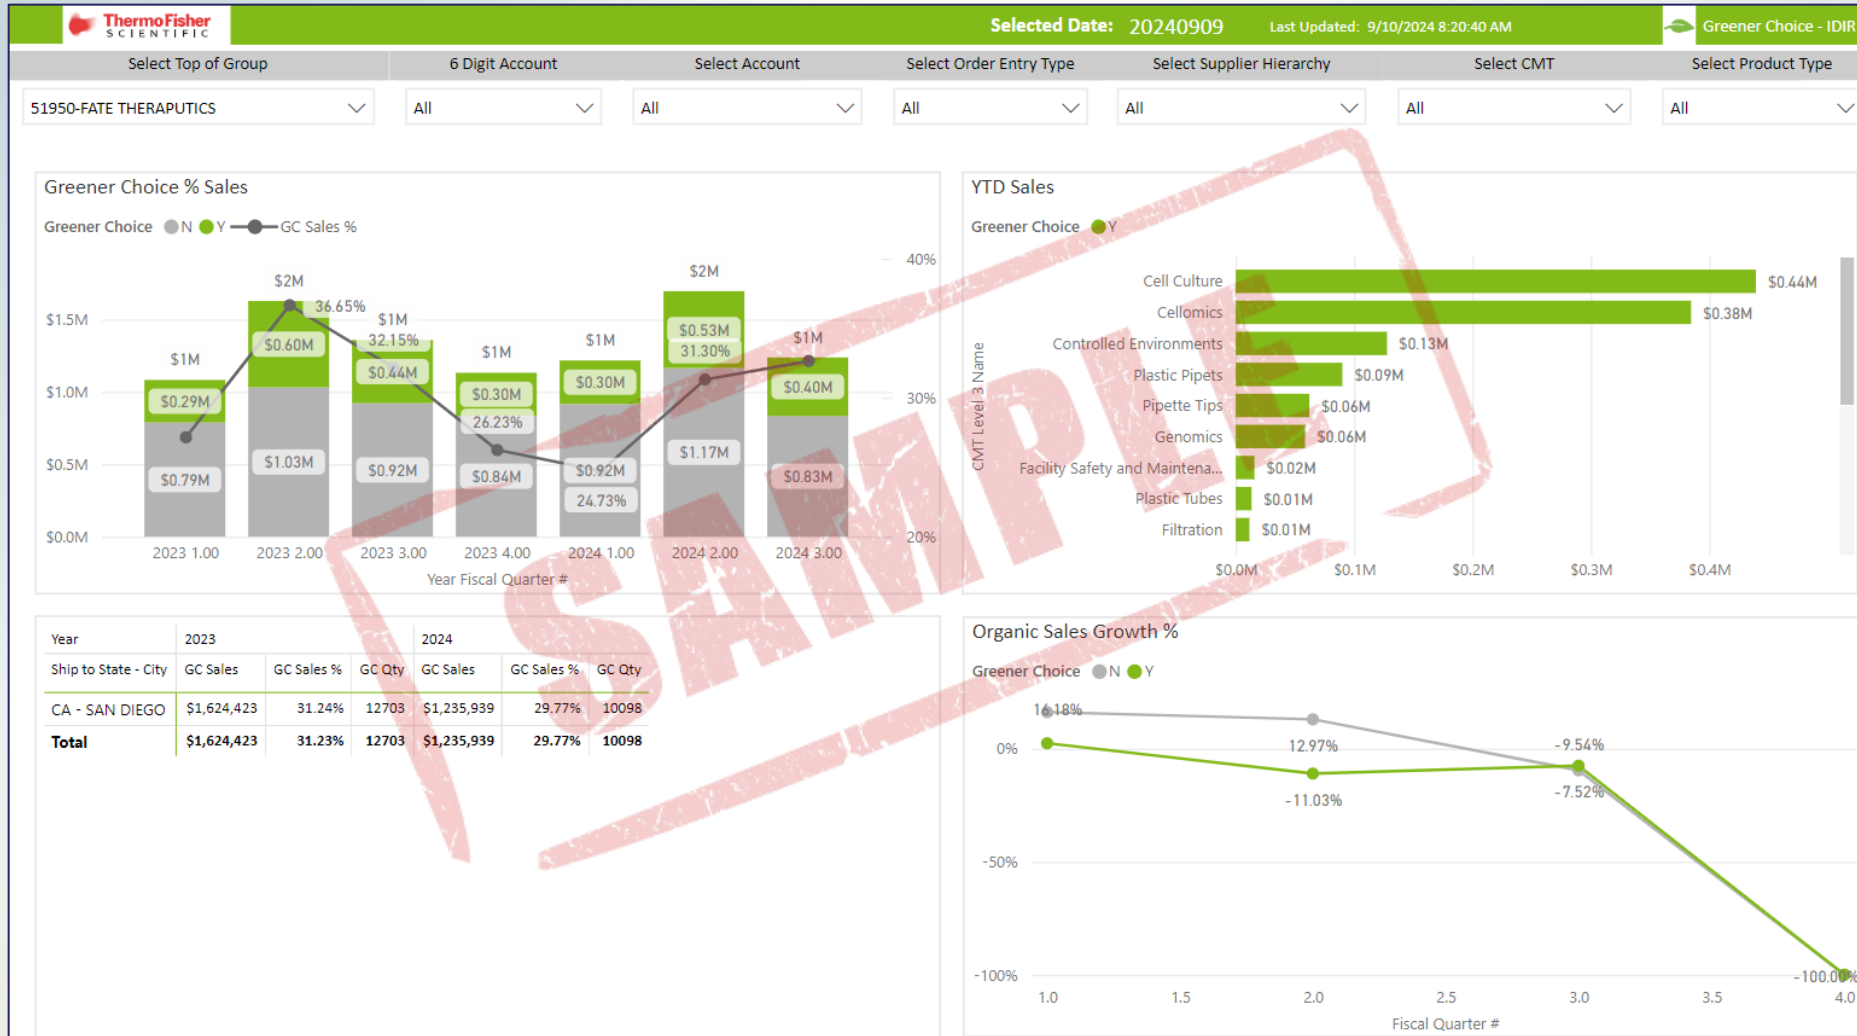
ThermoFisher SCIENTIFIC

Selected Date: 20240909 Last Updated: 9/10/2024 8:20:40 AM

Greener Choice - IDIR

| Select Top of Group | 6 Digit Account | Select Account | Select Order Entry Type | Select Supplier Hierarchy | Select CMT | Select Product Type |
|---|---|---|---|---|---|---|
| 51950-FATE THERAPUTICS | All | All | All | All | All | All |

Greener Choice % Sales

Greener Choice N Y GC Sales %

$1.5M $1.0M $0.5M $0.0M

40% 30% 20%

$1M $0.29M $0.79M 2023 1.00

$2M $0.60M 36.65% $1.03M 2023 2.00

$1M 32.15% $0.44M $0.92M 2023 3.00

$1M $0.30M 26.23% $0.84M 2023 4.00

$1M $0.30M $0.92M 24.73% 2024 1.00

$2M $0.53M 31.30% $1.17M 2024 2.00

$1M $0.40M $0.83M 2024 3.00

Year Fiscal Quarter #

YTD Sales

Greener Choice Y

CMT Level 3 Name

Cell Culture $0.44M
Cellomics $0.38M
Controlled Environments $0.13M
Plastic Pipets $0.09M
Pipette Tips $0.06M
Genomics $0.06M
Facility Safety and Maintena... $0.02M
Plastic Tubes $0.01M
Filtration $0.01M

$0.0M $0.1M $0.2M $0.3M $0.4M

| Year | 2023 | | | 2024 | | |
|---|---|---|---|---|---|---|
| Ship to State - City | GC Sales | GC Sales % | GC Qty | GC Sales | GC Sales % | GC Qty |
| CA - SAN DIEGO | $1,624,423 | 31.24% | 12703 | $1,235,939 | 29.77% | 10098 |
| Total | $1,624,423 | 31.23% | 12703 | $1,235,939 | 29.77% | 10098 |

Organic Sales Growth %

Greener Choice N Y

0% -50% -100%

16.18% 12.97% -9.54% -11.03% -7.52% -100.00%

1.0 1.5 2.0 2.5 3.0 3.5 4.0

Fiscal Quarter #

SAMPLE